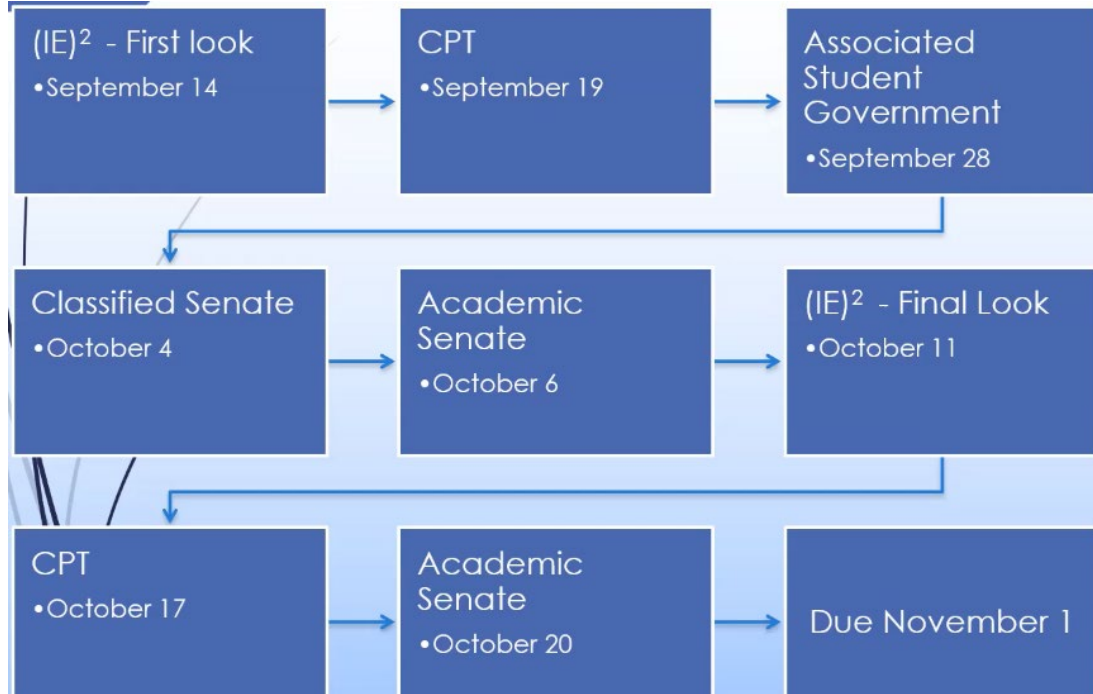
$(IE)^2$ - First look
•September 14

CPT
•September 19

Associated Student Government
•September 28

Classified Senate
•October 4

Academic Senate
•October 6

$(IE)^2$ - Final Look
•October 11

CPT
•October 17

Academic Senate
•October 20

Due November 1